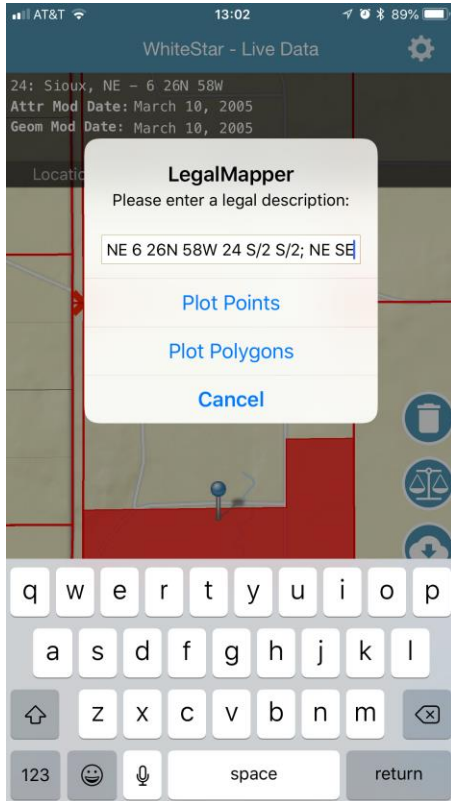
AT&T 13:02 89%

WhiteStar - Live Data

24: Sioux, NE - 6 26N 58W
Attr Mod Date: March 10, 2005
Geom Mod Date: March 10, 2005

Locati

LegalMapper
Please enter a legal description:

NE 6 26N 58W 24 S/2 S/2; NE SE

Plot Points

Plot Polygons

Cancel

q w e r t y u i o p
a s d f g h j k l
z x c v b n m
123 space return